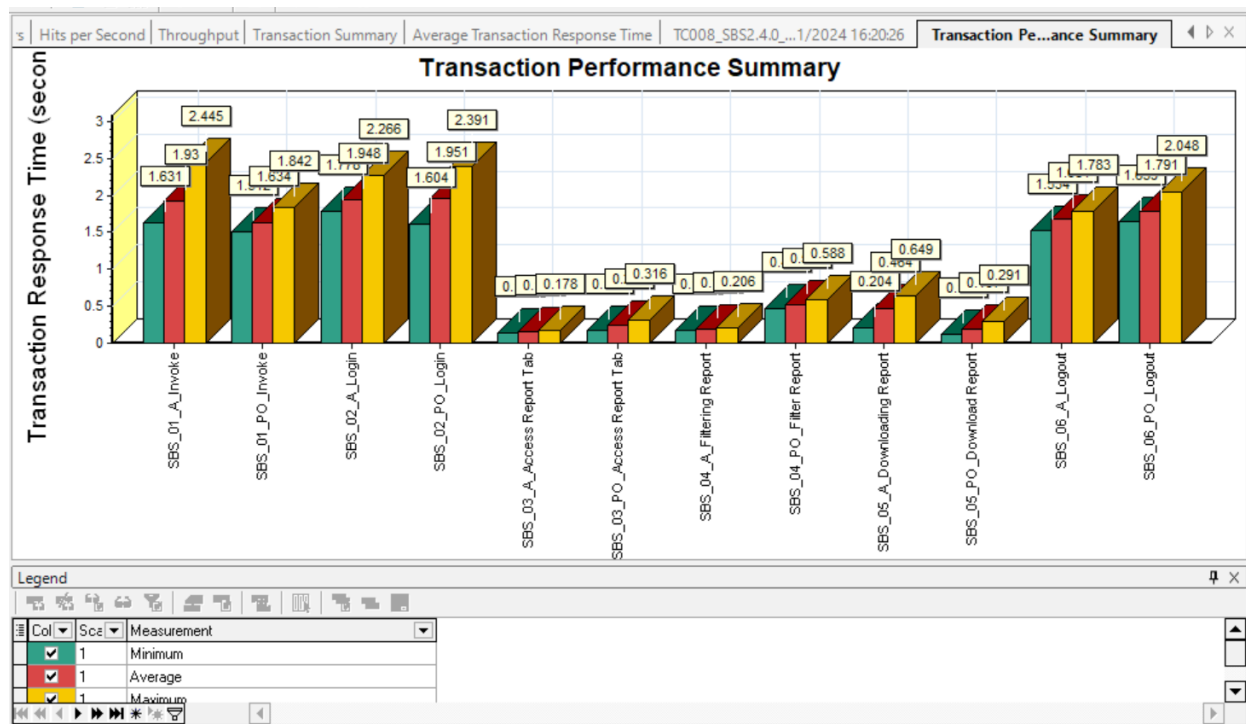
s | Hits per Second | Throughput | Transaction Summary | Average Transaction Response Time | TC008_SBS2.4.0_...1/2024 16:20:26 | Transaction Pe...ance Summary

Transaction Performance Summary

Transaction Response Time (secon

3
2.5
2
1.5
1
0.5
0

2.445
1.93
1.631
1.842
1.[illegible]
1.634
2.266
1.948
1.7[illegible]
2.391
1.951
1.604
0.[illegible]
0.178
0.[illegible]
0.316
0.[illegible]
0.206
0.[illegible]
0.588
0.649
0.464
0.204
0.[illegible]
0.291
1.783
1.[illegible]
1.534
2.048
1.791
1.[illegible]

SBS_01_A_Invoke
SBS_01_PO_Invoke
SBS_02_A_Login
SBS_02_PO_Login
SBS_03_A_Access Report Tab
SBS_03_PO_Access Report Tab
SBS_04_A_Filtering Report
SBS_04_PO_Filter Report
SBS_05_A_Downloading Report
SBS_05_PO_Download Report
SBS_06_A_Logout
SBS_06_PO_Logout

Legend

| Col | Sca | Measurement |
|---|---|---|
| ✔ | 1 | Minimum |
| ✔ | 1 | Average |
| ✔ | 1 | Maximum |